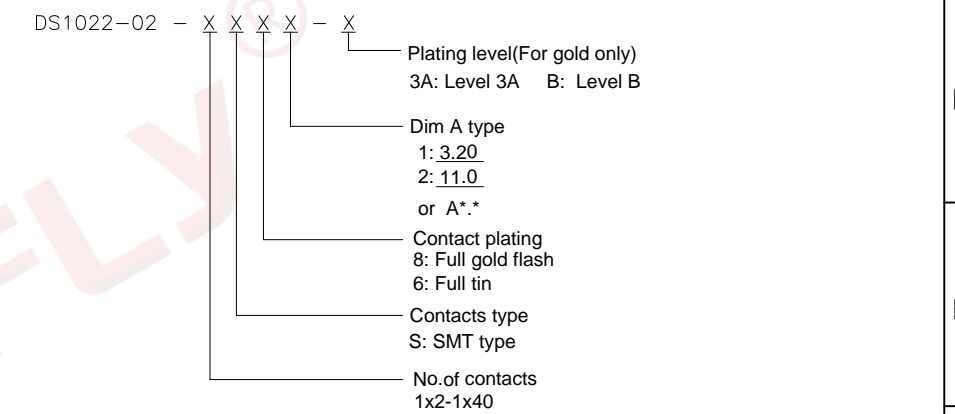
DS1022-02 – X X X X – X

Plating level(For gold only)
3A: Level 3A B: Level B

Dim A type
1: 3.20
2: 11.0
or A*.*

Contact plating
8: Full gold flash
6: Full tin

Contacts type
S: SMT type

No.of contacts
1x2-1x40